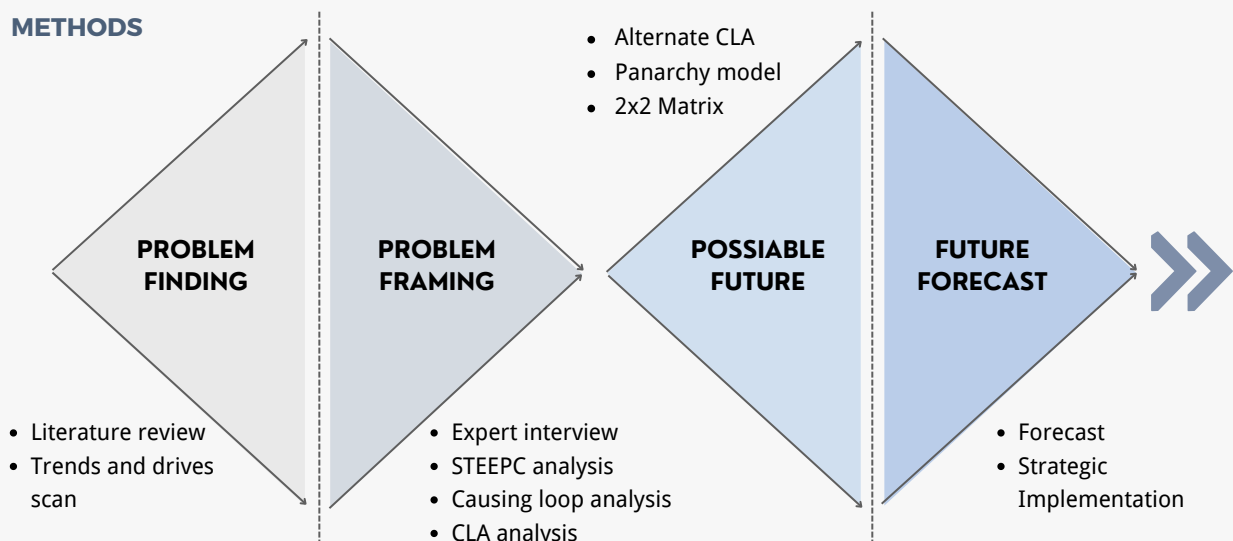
METHODS

- Alternate CLA
- Panarchy model
- 2x2 Matrix

PROBLEM FINDING

PROBLEM FRAMING

POSSIABLE FUTURE

FUTURE FORECAST

- Literature review
- Trends and drives scan

- Expert interview
- STEEPC analysis
- Causing loop analysis
- CLA analysis

- Forecast
- Strategic Implementation